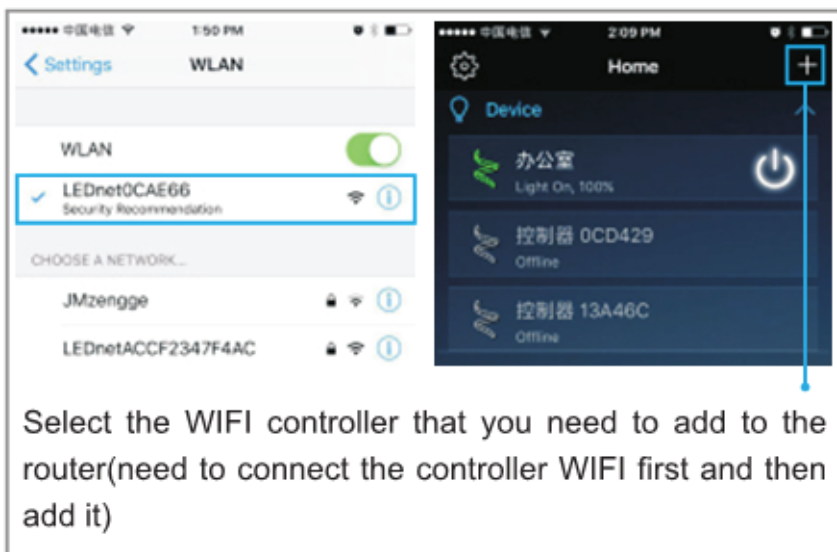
••••• 中国电信 1:50 PM

Settings WLAN

WLAN

LEDnet0CAE66
Security Recommendation

CHOOSE A NETWORK...

JMzengge

LEDnetACCF2347F4AC

••••• 中国电信 2:09 PM

Home

+

Device

办公室
Light On, 100%

控制器 0CD429
Offline

控制器 13A46C
Offline

Select the WIFI controller that you need to add to the router(need to connect the controller WIFI first and then add it)